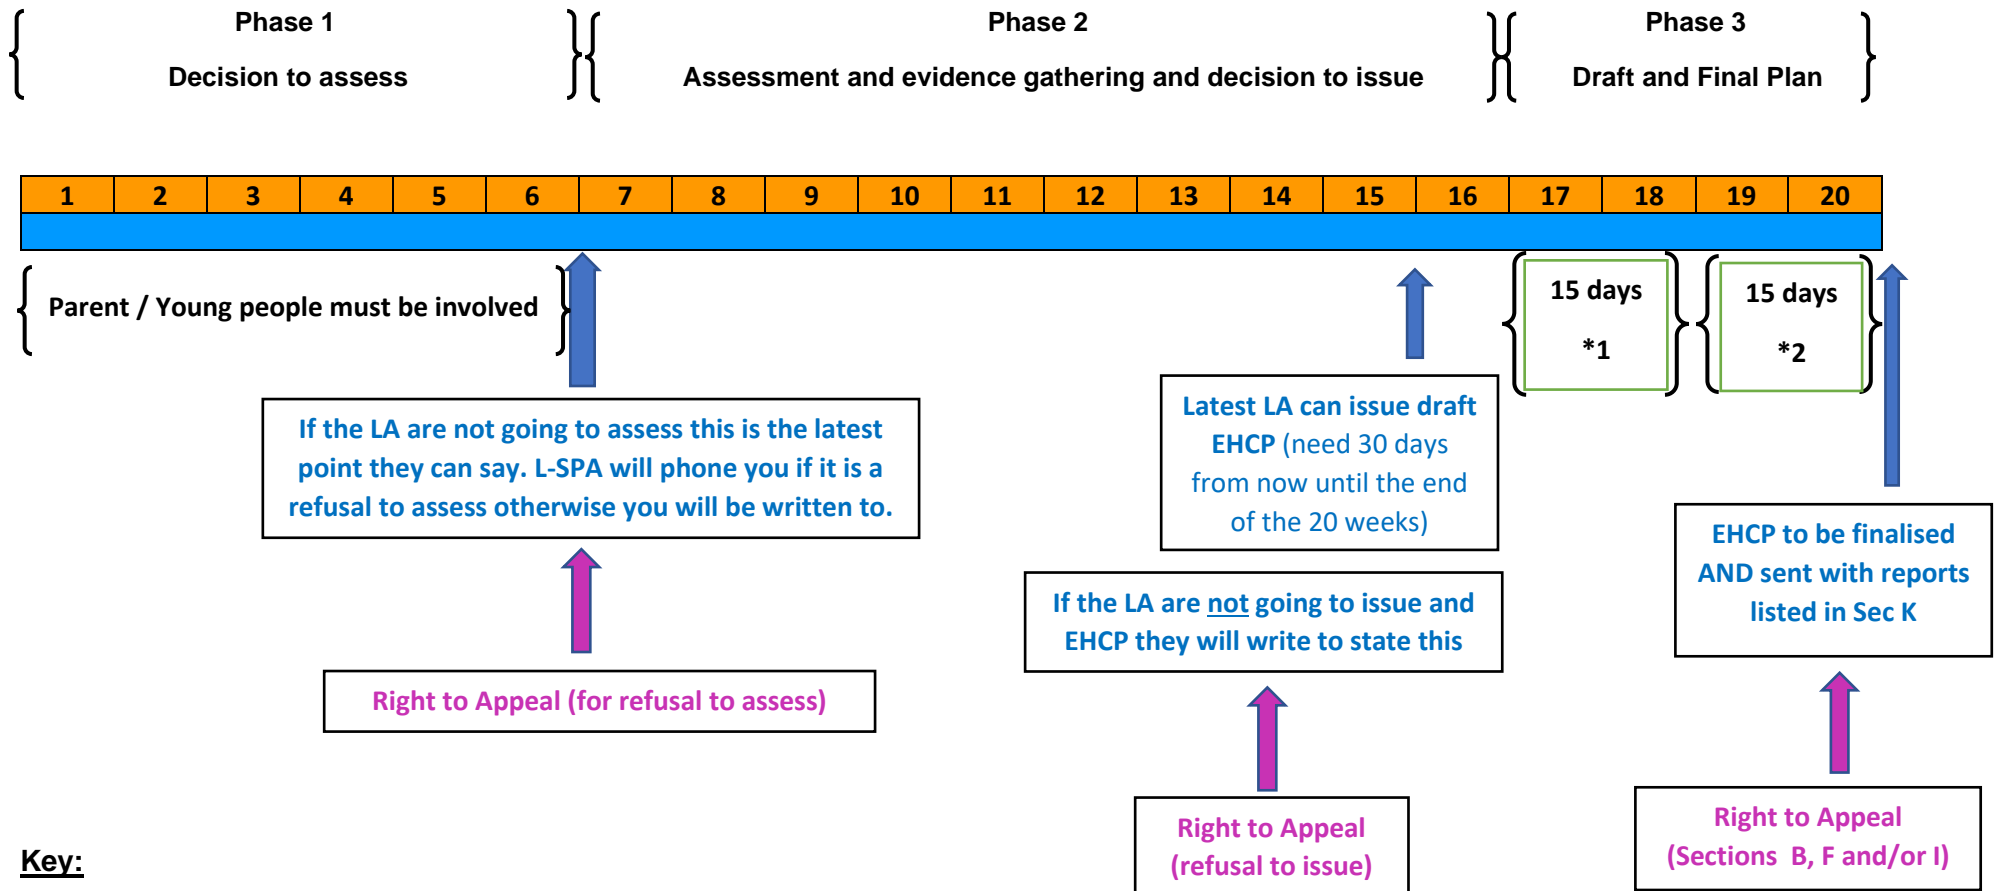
Phase 1

Decision to assess

Phase 2

Assessment and evidence gathering and decision to issue

Phase 3

Draft and Final Plan

| 1 | 2 | 3 | 4 | 5 | 6 | 7 | 8 | 9 | 10 | 11 | 12 | 13 | 14 | 15 | 16 | 17 | 18 | 19 | 20 |
|---|---|---|---|---|---|---|---|---|---|---|---|---|---|---|---|---|---|---|---|

Parent / Young people must be involved

15 days
*1

15 days
*2

If the LA are not going to assess this is the latest point they can say. L-SPA will phone you if it is a refusal to assess otherwise you will be written to.

Latest LA can issue draft EHCP (need 30 days from now until the end of the 20 weeks)

EHCP to be finalised AND sent with reports listed in Sec K

If the LA are not going to issue and EHCP they will write to state this

Right to Appeal (for refusal to assess)

Right to Appeal (refusal to issue)

Right to Appeal (Sections B, F and/or I)

Key: